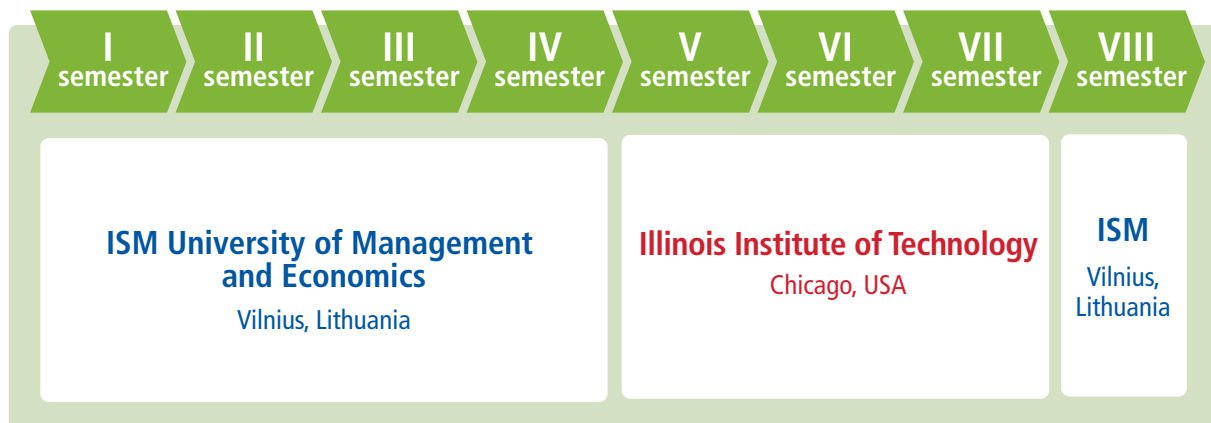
I semester

II semester

III semester

IV semester

V semester

VI semester

VII semester

VIII semester

ISM University of Management and Economics
Vilnius, Lithuania

Illinois Institute of Technology
Chicago, USA

ISM
Vilnius, Lithuania